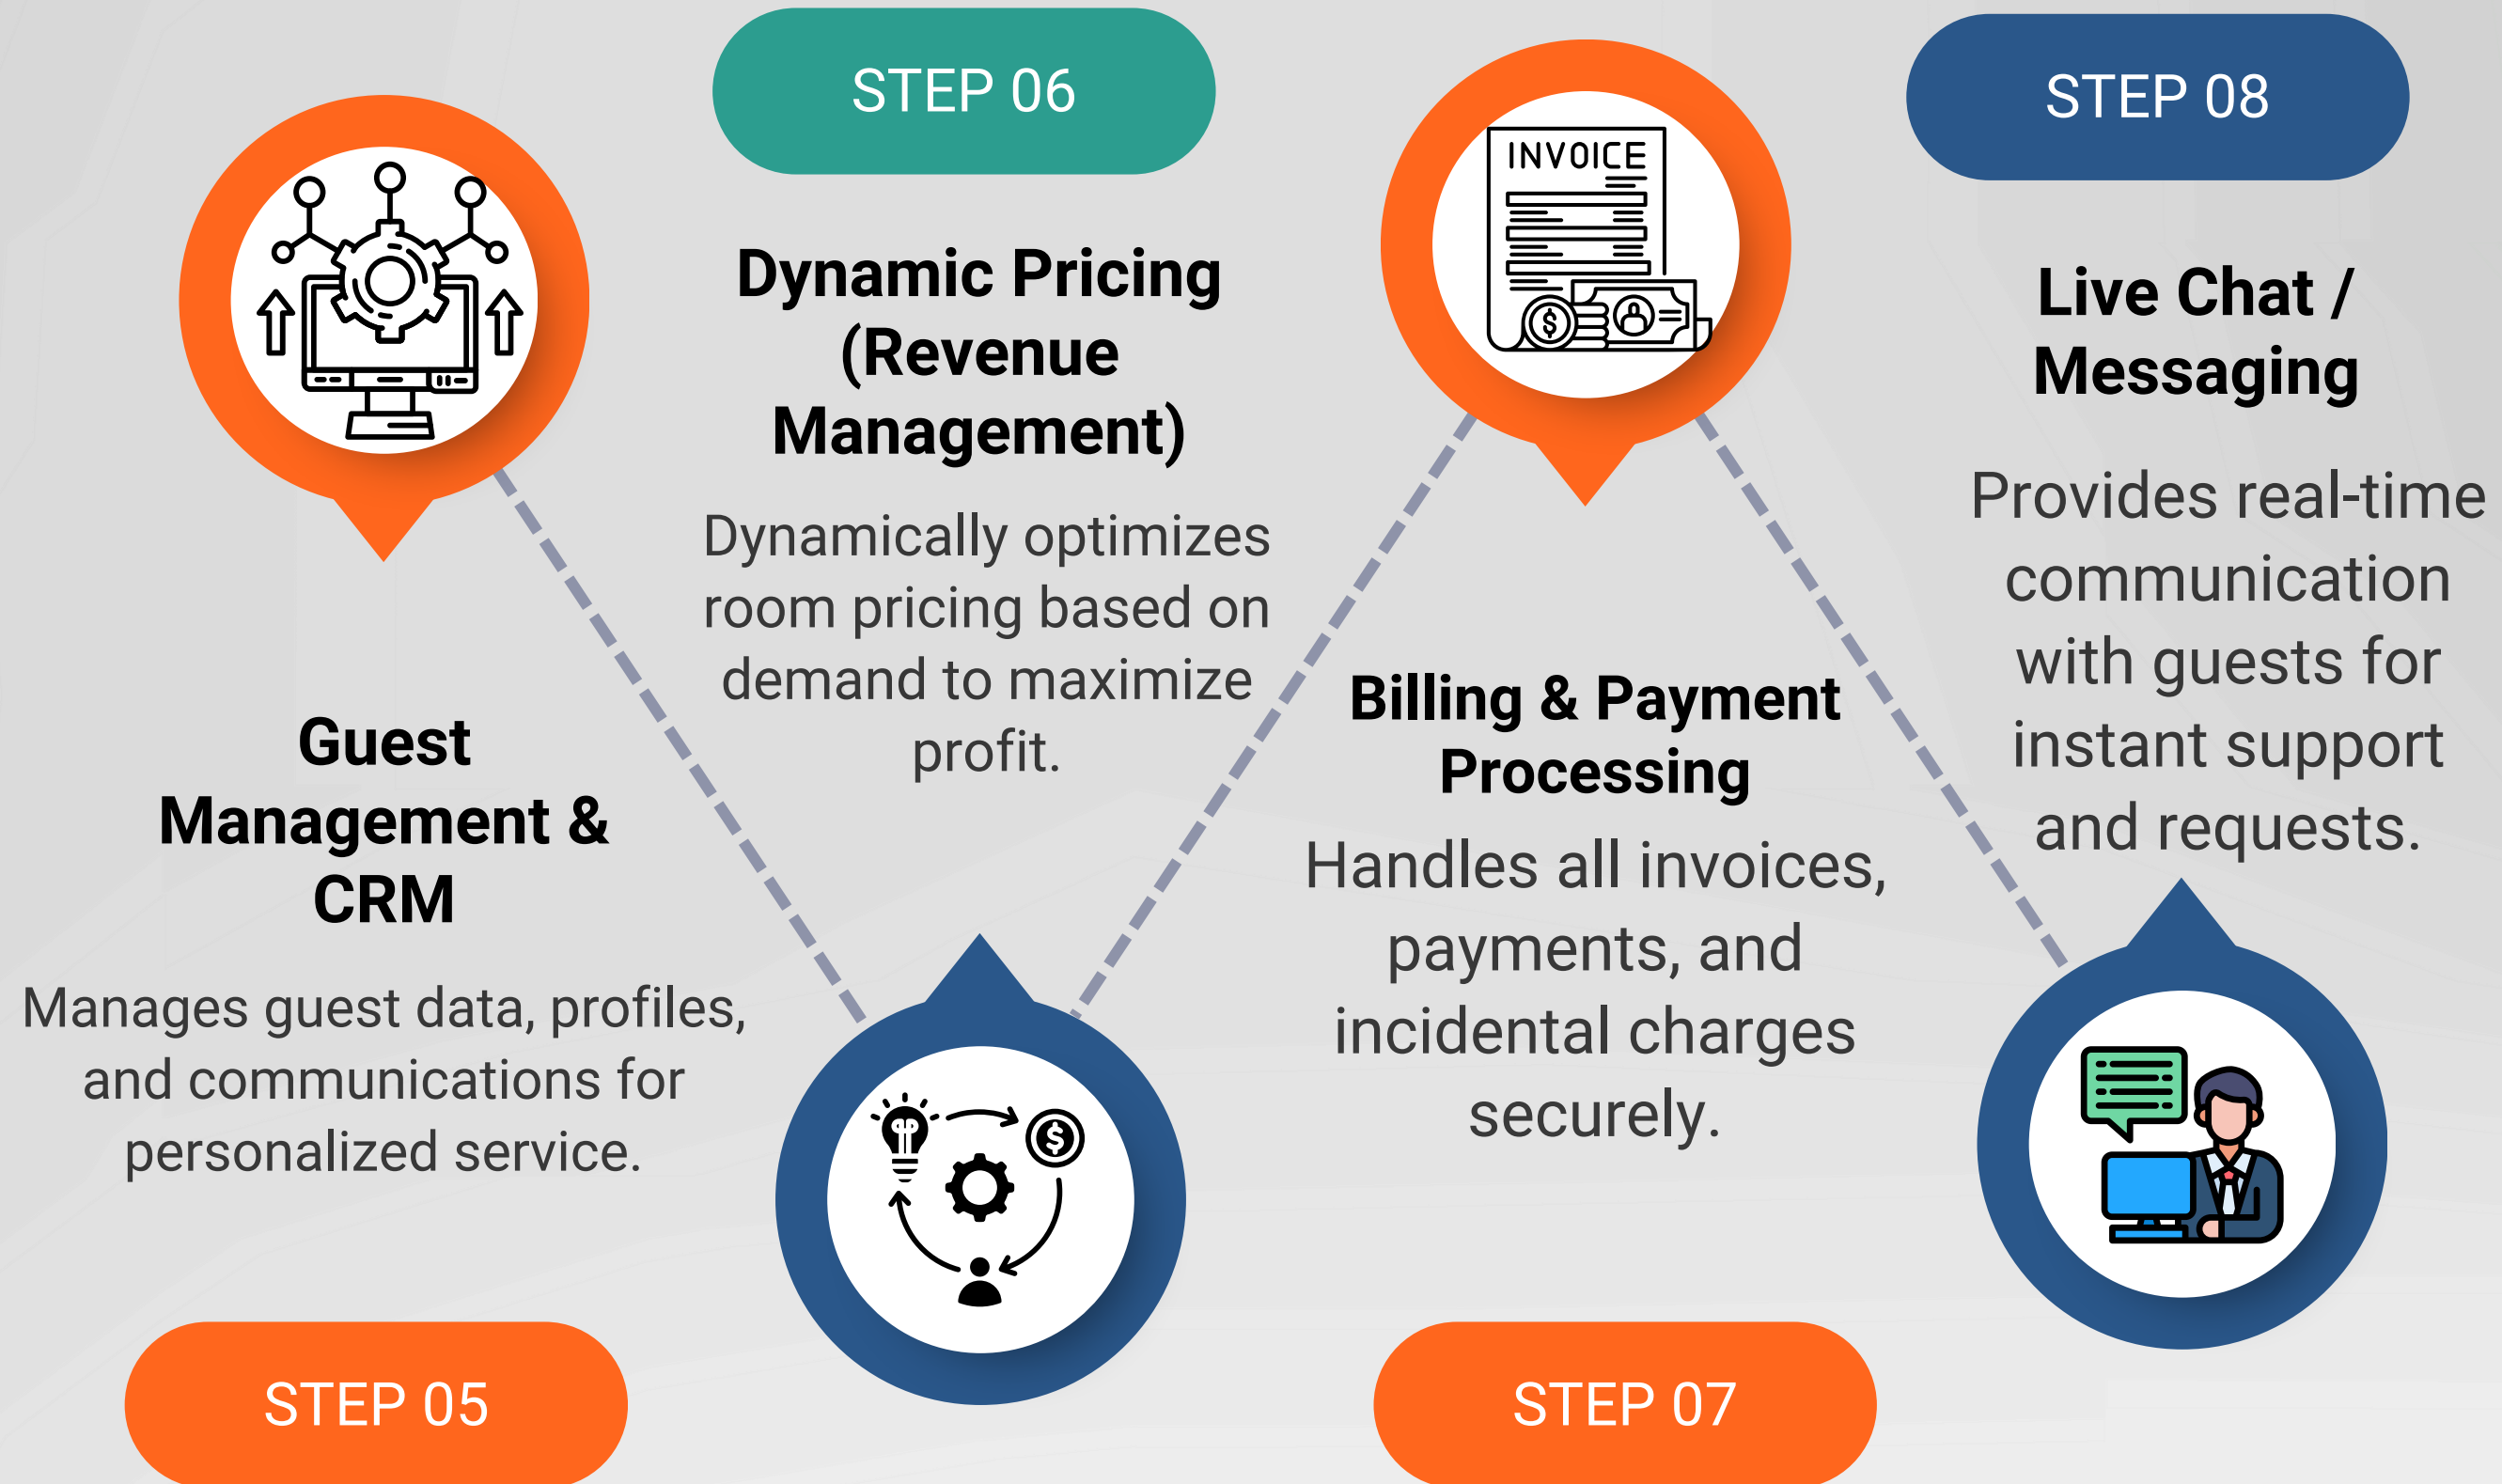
STEP 05

Guest Management & CRM

Manages guest data, profiles, and communications for personalized service.

STEP 06

Dynamic Pricing (Revenue Management)

Dynamically optimizes room pricing based on demand to maximize profit.

STEP 07

INVOICE

Billing & Payment Processing

Handles all invoices, payments, and incidental charges securely.

STEP 08

Live Chat / Messaging

Provides real-time communication with guests for instant support and requests.